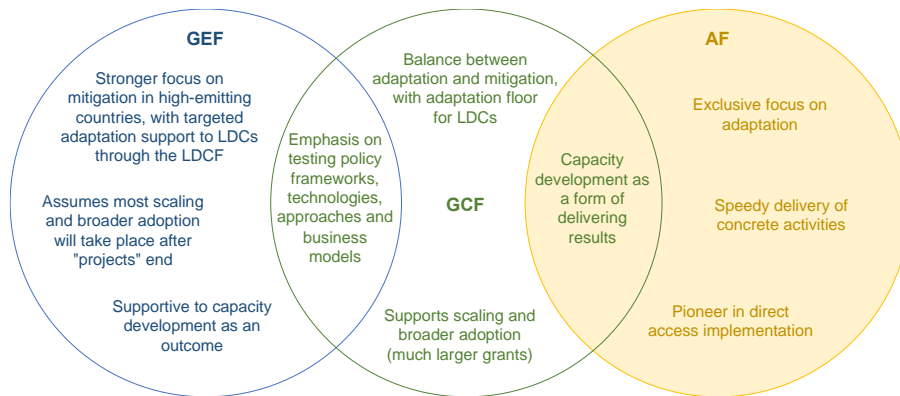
GEF

Stronger focus on mitigation in high-emitting countries, with targeted adaptation support to LDCs through the LDCF

Assumes most scaling and broader adoption will take place after "projects" end

Supportive to capacity development as an outcome

Emphasis on testing policy frameworks, technologies, approaches and business models

Balance between adaptation and mitigation, with adaptation floor for LDCs

GCF

Supports scaling and broader adoption (much larger grants)

Capacity development as a form of delivering results

AF

Exclusive focus on adaptation

Speedy delivery of concrete activities

Pioneer in direct access implementation